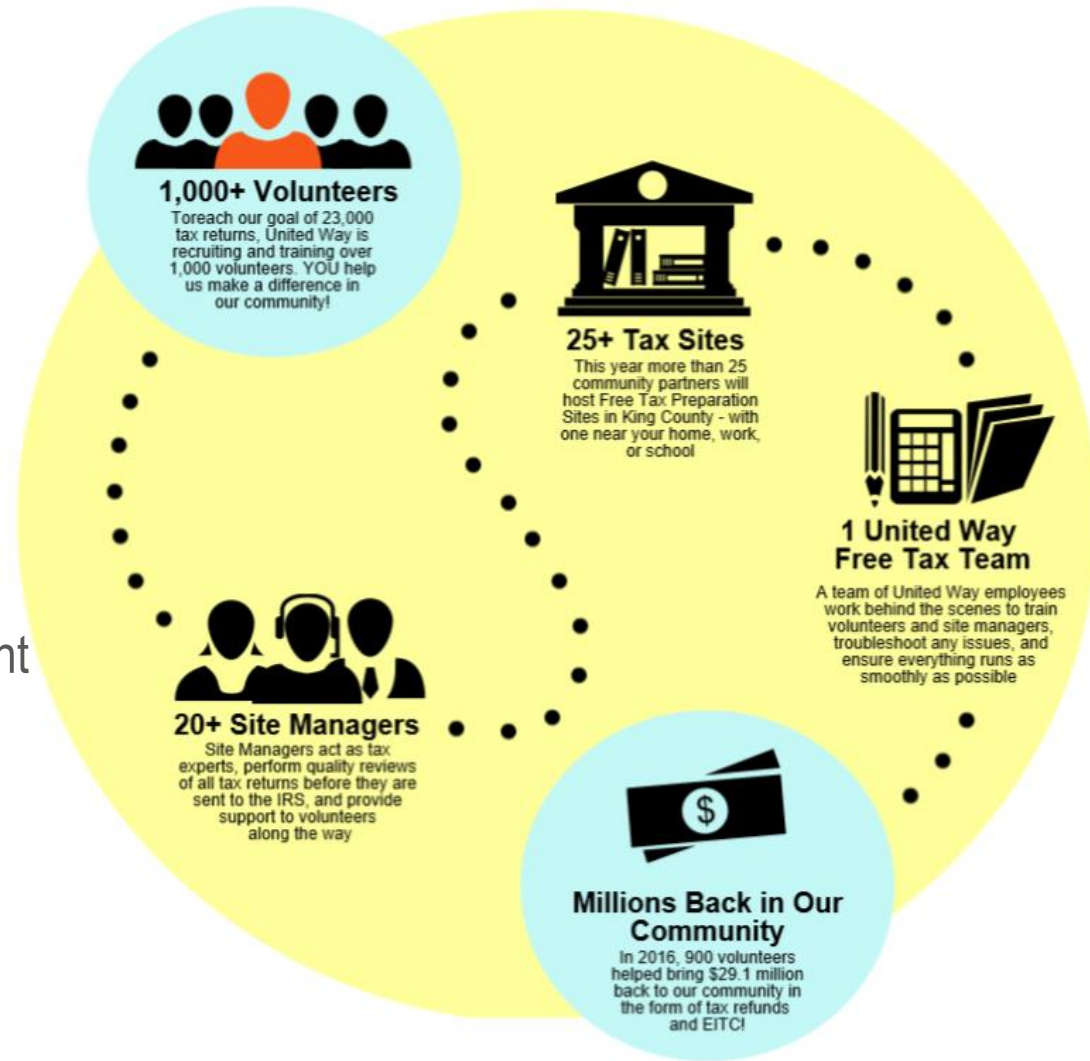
1,000+ Volunteers
Toreach our goal of 23,000 tax returns, United Way is recruiting and training over 1,000 volunteers. YOU help us make a difference in our community!

25+ Tax Sites
This year more than 25 community partners will host Free Tax Preparation Sites in King County - with one near your home, work, or school

1 United Way Free Tax Team
A team of United Way employees work behind the scenes to train volunteers and site managers, troubleshoot any issues, and ensure everything runs as smoothly as possible

20+ Site Managers
Site Managers act as tax experts, perform quality reviews of all tax returns before they are sent to the IRS, and provide support to volunteers along the way

nt

$

Millions Back in Our Community
In 2016, 900 volunteers helped bring $29.1 million back to our community in the form of tax refunds and EITC!